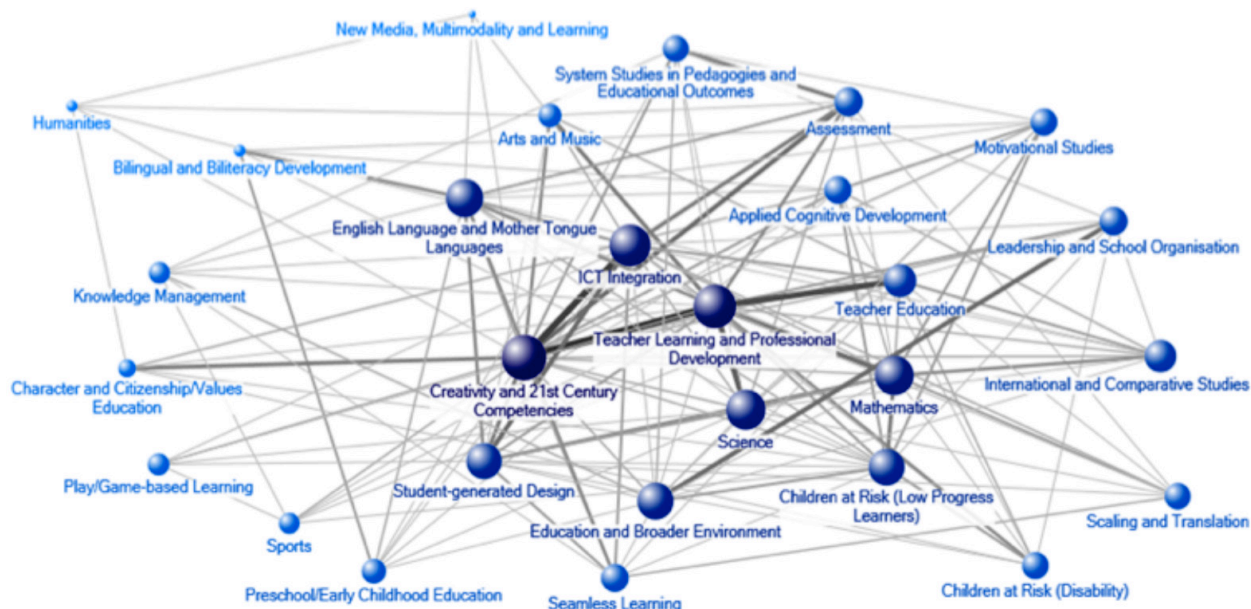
New Media, Multimodality and Learning

System Studies in Pedagogies and Educational Outcomes

Humanities

Arts and Music

Assessment

Motivational Studies

Bilingual and Biliteracy Development

Applied Cognitive Development

English Language and Mother Tongue Languages

Leadership and School Organisation

ICT Integration

Knowledge Management

Teacher Education

Teacher Learning and Professional Development

Character and Citizenship/Values Education

Creativity and 21st Century Competencies

Mathematics

International and Comparative Studies

Science

Play/Game-based Learning

Student-generated Design

Children at Risk (Low Progress Learners)

Scaling and Translation

Sports

Education and Broader Environment

Preschool/Early Childhood Education

Seamless Learning

Children at Risk (Disability)